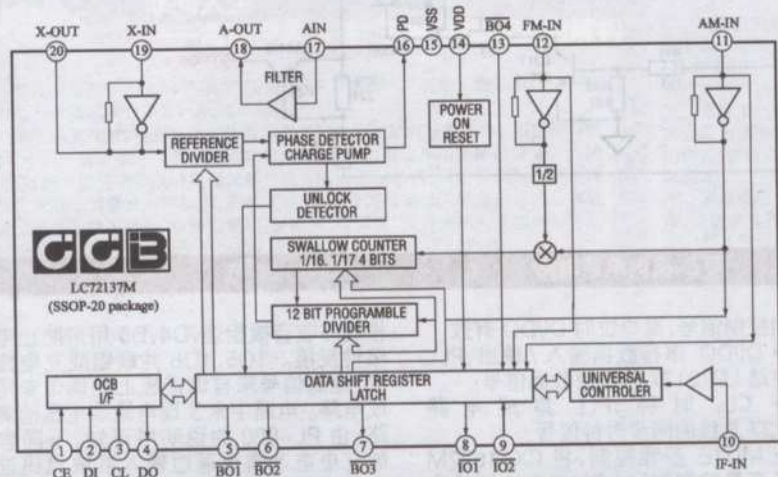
X-OUT
20
X-IN
19
A-OUT
18
AIN
17
PD
16
VSS
15
VDD
14
$\overline{BO4}$
13
FM-IN
12
AM-IN
11

FILTER

REFERENCE DIVIDER
PHASE DETECTOR CHARGE PUMP
POWER ON RESET
UNLOCK DETECTOR
1/2
SWALLOW COUNTER 1/16. 1/17 4 BITS
12 BIT PROGRAMBLE DIVIDER

CCB
LC72137M
(SSOP-20 package)

OCB I/F
DATA SHIFT REGISTER LATCH
UNIVERSAL CONTROLER

1
CE
2
DI
3
CL
4
DO
5
$\overline{BO1}$
6
$\overline{BO2}$
7
$\overline{BO3}$
8
$\overline{IO1}$
9
$\overline{IO2}$
10
IF-IN